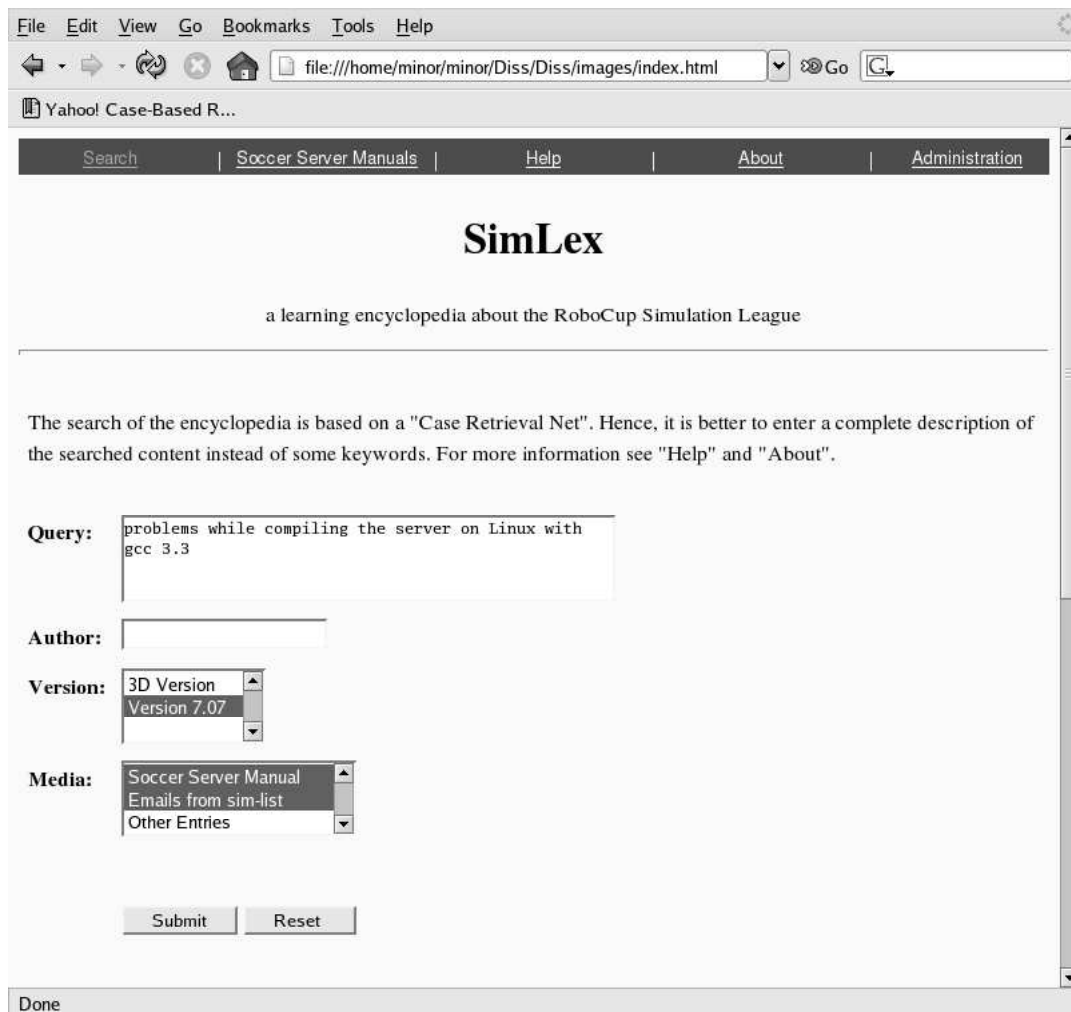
File Edit View Go Bookmarks Tools Help

file:///home/minor/minor/Diss/Diss/images/index.html

Go

Yahoo! Case-Based R...

Search | Soccer Server Manuals | Help | About | Administration

SimLex

a learning encyclopedia about the RoboCup Simulation League

The search of the encyclopedia is based on a "Case Retrieval Net". Hence, it is better to enter a complete description of the searched content instead of some keywords. For more information see "Help" and "About".

Query: problems while compiling the server on Linux with gcc 3.3

Author:

Version: 3D Version
Version 7.07

Media: Soccer Server Manual
Emails from sim-list
Other Entries

Submit Reset

Done